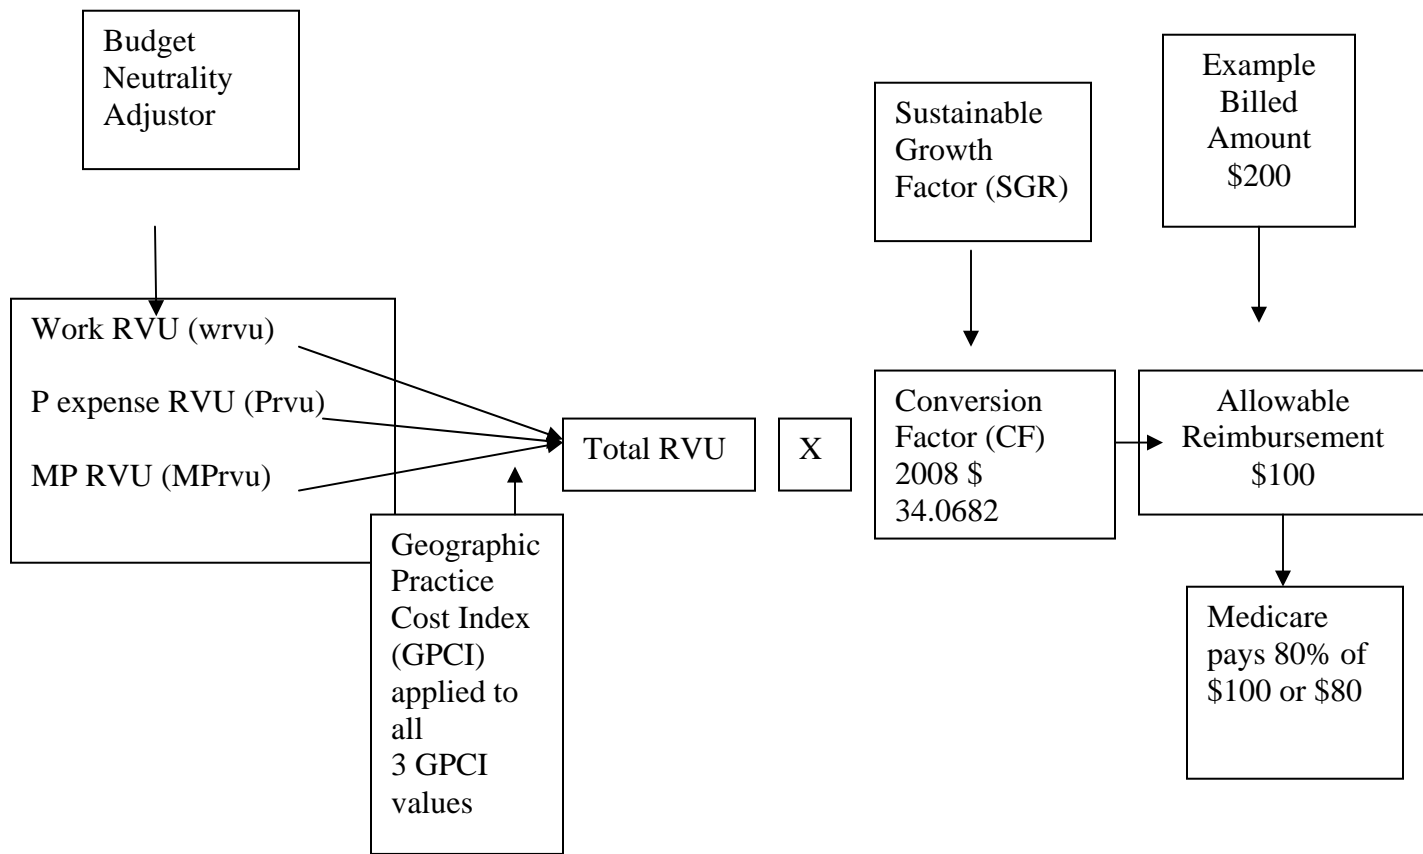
Budget Neutrality Adjustor

Work RVU (wrvu)

P expense RVU (Prvu)

MP RVU (MPrvu)

Geographic Practice Cost Index (GPCI) applied to all 3 GPCI values

Total RVU

X

Sustainable Growth Factor (SGR)

Conversion Factor (CF) 2008 $ 34.0682

Example Billed Amount $200

Allowable Reimbursement $100

Medicare pays 80% of $100 or $80